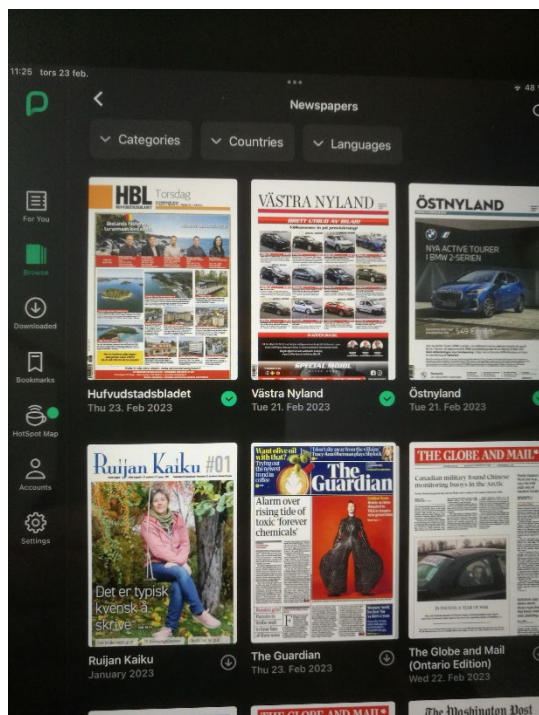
11:25 tors 23 feb.

48

Newspapers

Categories

Countries

Languages

For You

Browse

Downloaded

Bookmarks

HotSpot Map

Accounts

Settings

HBL Torsdag

VÄSTRA NYLAND

ÖSTNYLAND

NYA ACTIVE TOURER
BMW 2-SERIEN

SPECIAL MODEL

Hufvudstadsbladet
Thu 23. Feb 2023

Västra Nyland
Tue 21. Feb 2023

Östnyland
Tue 21. Feb 2023

Ruijan Kaiku #01

Det er typisk kvensk å skrive

The Guardian

What olive oil with that?

Alarm over rising tide of toxic 'forever chemicals'

THE GLOBE AND MAIL

Canadian military found Chinese monitoring buoys in the Arctic

Ruijan Kaiku
January 2023

The Guardian
Thu 23. Feb 2023

The Globe and Mail (Ontario Edition)
Wed 22. Feb 2023

THE GLOBE AND MAIL

The Washington Post